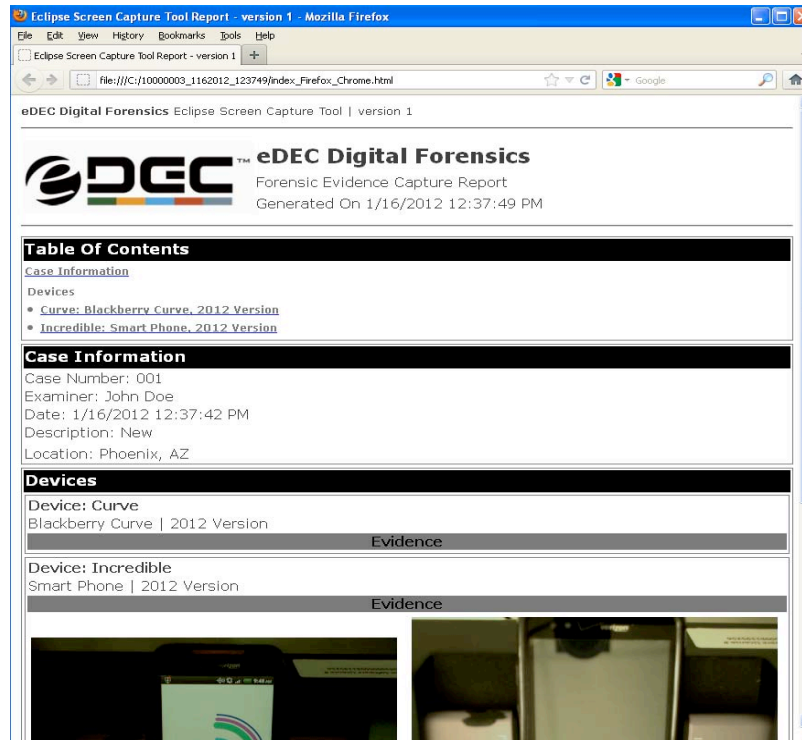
Eclipse Screen Capture Tool Report - version 1 - Mozilla Firefox

File Edit View History Bookmarks Tools Help

Eclipse Screen Capture Tool Report - version 1 +

file:///C:/10000003_1162012_123749/index_Firefox_Chrome.html

Google

eDEC Digital Forensics Eclipse Screen Capture Tool | version 1

eDEC™

eDEC Digital Forensics

Forensic Evidence Capture Report

Generated On 1/16/2012 12:37:49 PM

Table Of Contents

Case Information

Devices

• Curve: Blackberry Curve, 2012 Version

• Incredible: Smart Phone, 2012 Version

Case Information

Case Number: 001

Examiner: John Doe

Date: 1/16/2012 12:37:42 PM

Description: New

Location: Phoenix, AZ

Devices

Device: Curve

Blackberry Curve | 2012 Version

Evidence

Device: Incredible

Smart Phone | 2012 Version

Evidence